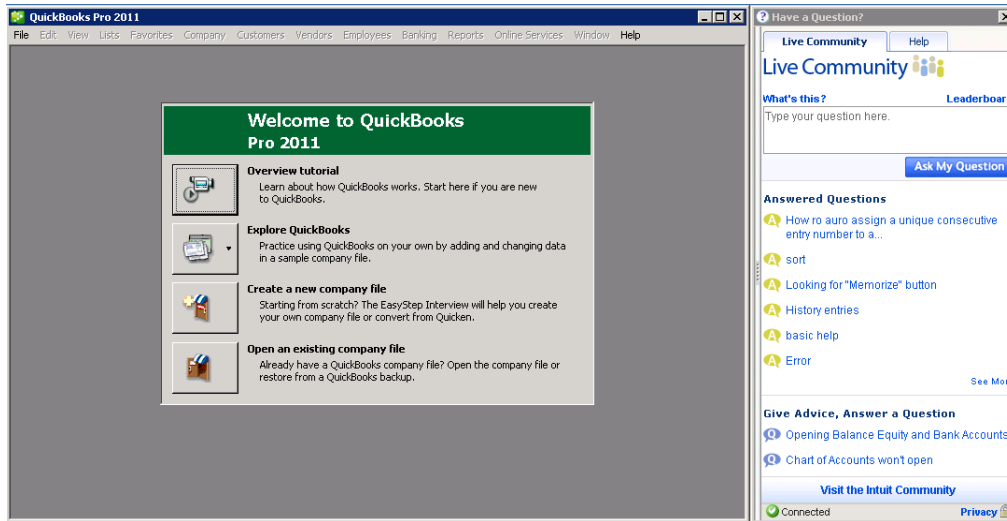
QuickBooks Pro 2011

File Edit View Lists Favorites Company Customers Vendors Employees Banking Reports Online Services Window Help

Welcome to QuickBooks Pro 2011

Overview tutorial
Learn about how QuickBooks works. Start here if you are new to QuickBooks.

Explore QuickBooks
Practice using QuickBooks on your own by adding and changing data in a sample company file.

Create a new company file
Starting from scratch? The EasyStep Interview will help you create your own company file or convert from Quicken.

Open an existing company file
Already have a QuickBooks company file? Open the company file or restore from a QuickBooks backup.

Have a Question?

Live Community Help

Live Community

What's this? Leaderboar

Type your question here.

Ask My Question

Answered Questions

How ro auro assign a unique consecutive entry number to a...

sort

Looking for "Memorize" button

History entries

basic help

Error

See Mor

Give Advice, Answer a Question

Opening Balance Equity and Bank Accounts

Chart of Accounts won't open

Visit the Intuit Community

Connected Privacy